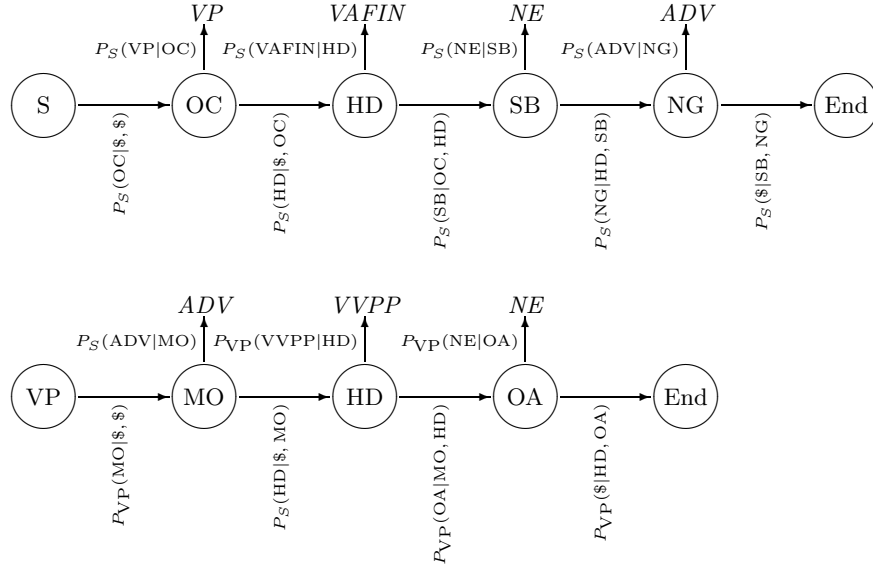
$VP$ $VAFIN$ $NE$ $ADV$

$P_S(\text{VP}|\text{OC})$ $P_S(\text{VAFIN}|\text{HD})$ $P_S(\text{NE}|\text{SB})$ $P_S(\text{ADV}|\text{NG})$

S OC HD SB NG End

$P_S(\text{OC}|\$,\$)$ $P_S(\text{HD}|\$,\text{OC})$ $P_S(\text{SB}|\text{OC},\text{HD})$ $P_S(\text{NG}|\text{HD},\text{SB})$ $P_S(\$|\text{SB},\text{NG})$

$ADV$ $VVPP$ $NE$

$P_S(\text{ADV}|\text{MO})$ $P_{\text{VP}}(\text{VVPP}|\text{HD})$ $P_{\text{VP}}(\text{NE}|\text{OA})$

VP MO HD OA End

$P_{\text{VP}}(\text{MO}|\$,\$)$ $P_S(\text{HD}|\$,\text{MO})$ $P_{\text{VP}}(\text{OA}|\text{MO},\text{HD})$ $P_{\text{VP}}(\$|\text{HD},\text{OA})$